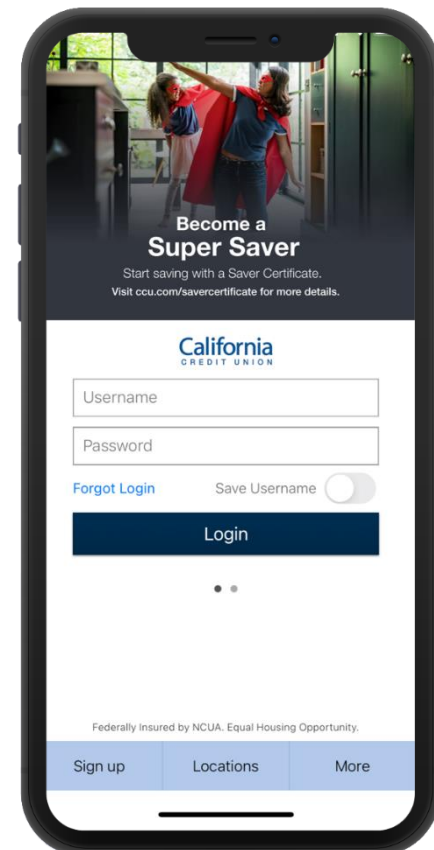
Become a
Super Saver
Start saving with a Saver Certificate.
Visit ccu.com/savercertificate for more details.

California
CREDIT UNION

Username

Password

Forgot Login
Save Username

Login

Federally Insured by NCUA. Equal Housing Opportunity.

Sign up
Locations
More